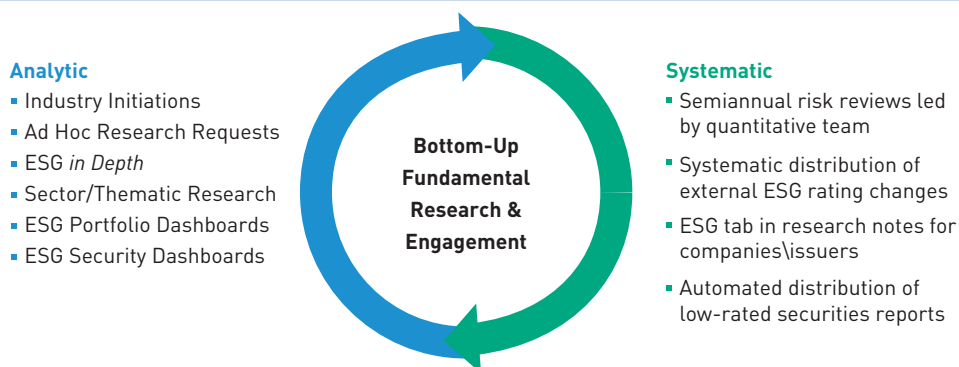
Analytic
- Industry Initiations
- Ad Hoc Research Requests
- ESG *in Depth*
- Sector/Thematic Research
- ESG Portfolio Dashboards
- ESG Security Dashboards

Bottom-Up Fundamental Research & Engagement

Systematic
- Semiannual risk reviews led by quantitative team
- Systematic distribution of external ESG rating changes
- ESG tab in research notes for companies\issuers
- Automated distribution of low-rated securities reports